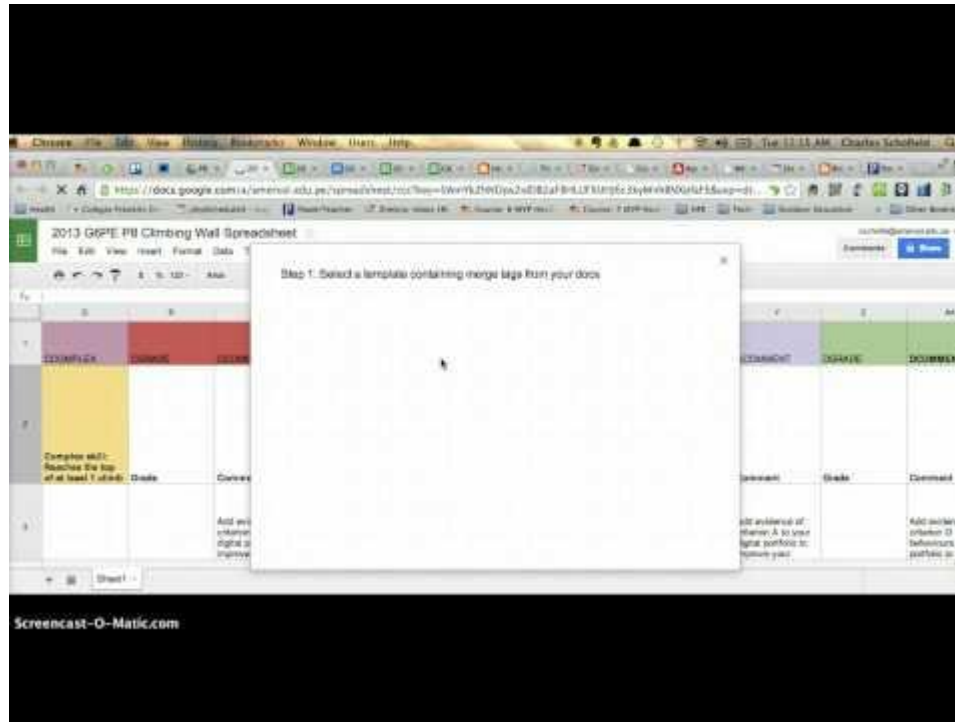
Chrome File Edit View History Bookmarks Window Users Help

Tue 11:13 AM Charles Schofield

https://docs.google.com/a/amersol.edu.pe/spreadsheet/ccc?key=

2013 G6PE PB Climbing Wall Spreadsheet

File Edit View Insert Format Data T

Comments Share

Step 1. Select a template containing merge tags from your docs

×

COMPLEX

DGRADE

DCOMM

COMMENT

DGRADE

DCOMMEN

Complex skill: Reaches the top of at least 1 climb

Grade

Comme

Comment

Grade

Comment

Add evi criterion digital p improve

Add evidence of criterion A to your digital portfolio to improve your

Add eviden criterion D behaviours portfolio to

Sheet1

Screencast-O-Matic.com